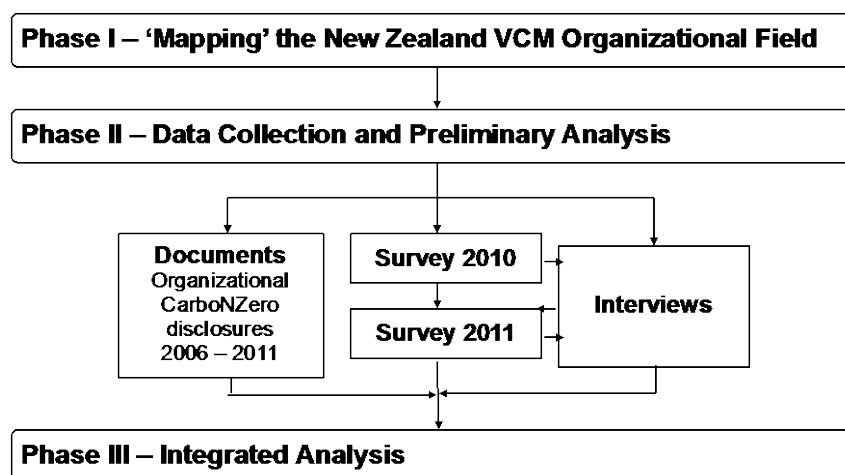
Phase I – 'Mapping' the New Zealand VCM Organizational Field

Phase II – Data Collection and Preliminary Analysis

Documents
Organizational CarboNZero disclosures 2006 – 2011

Survey 2010

Survey 2011

Interviews

Phase III – Integrated Analysis